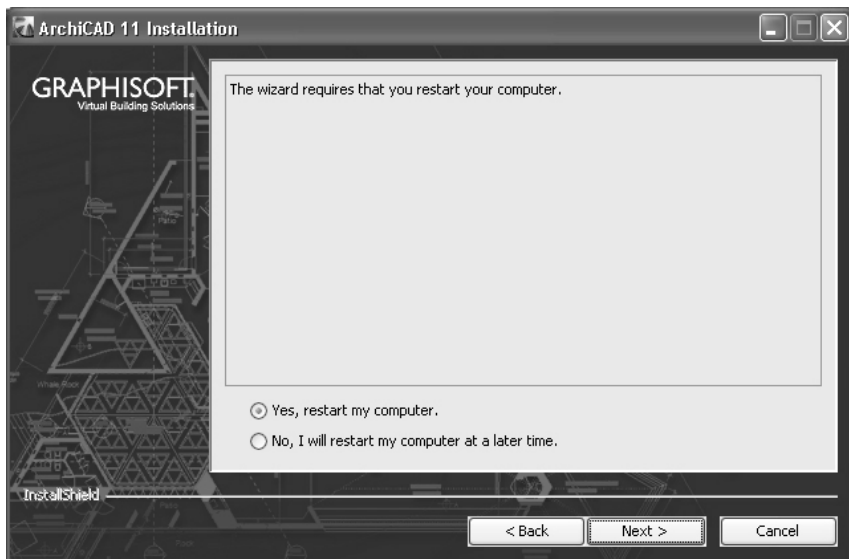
ArchiCAD 11 Installation

GRAPHISOFT.
Virtual Building Solutions

The wizard requires that you restart your computer.

Yes, restart my computer.

No, I will restart my computer at a later time.

InstallShield

< Back

Next >

Cancel